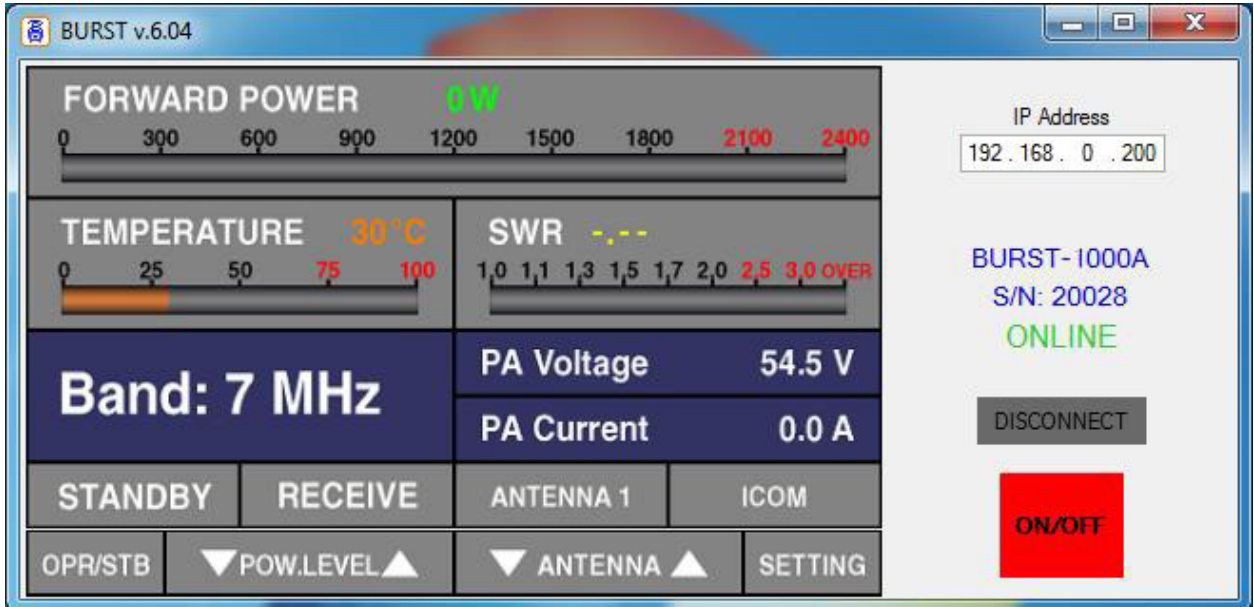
BURST v.6.04

FORWARD POWER 0 W

0 300 600 900 1200 1500 1800 2100 2400

TEMPERATURE 30°C

0 25 50 75 100

SWR -.--

1,0 1,1 1,3 1,5 1,7 2,0 2,5 3,0 OVER

Band: 7 MHz

PA Voltage 54.5 V

PA Current 0.0 A

STANDBY RECEIVE ANTENNA 1 ICOM

OPR/STB ▼POW.LEVEL▲ ▼ ANTENNA ▲ SETTING

IP Address

192 . 168 . 0 . 200

BURST-1000A

S/N: 20028

ONLINE

DISCONNECT

ON/OFF